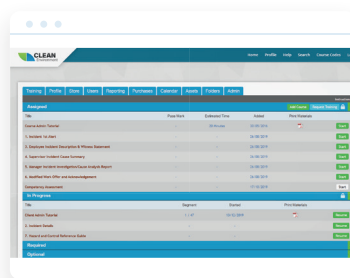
CLEAN

Home Profile Help Search Course Centre

Training Profile Store Users Reporting Purchases Calendar Assets Folders Admin

Assigned

Add Course Request Training

| Title | Pass Mark | Estimated Time | Added | Print Materials | |
|---|---|---|---|---|---|
| Course Admin Tutorial | - | 20 minutes | 22/08/2019 | | Start |
| 1. Incident Vs Alert | - | - | 26/08/2019 | | Start |
| 2. Employee Incident Description & Witness Statement | - | - | 26/08/2019 | | Start |
| 3. Supervisor Incident Cause Summary | - | - | 26/08/2019 | | Start |
| 4. Manager Incident Investigation/Cause Analysis Report | - | - | 26/08/2019 | | Start |
| 5. Modified Work Offer and Acknowledgement | - | - | 26/08/2019 | | Start |
| Competency Assessment | - | - | 17/10/2019 | | Start |

In Progress

| Title | Segment | Started | Print Materials | |
|---|---|---|---|---|
| Client Admin Tutorial | 1 / 47 | 01/10/2019 | | Resume |
| 1. Incident Details | - | - | | Resume |
| 2. Hazard and Control Reference Guide | - | - | | Resume |

Required

Optional